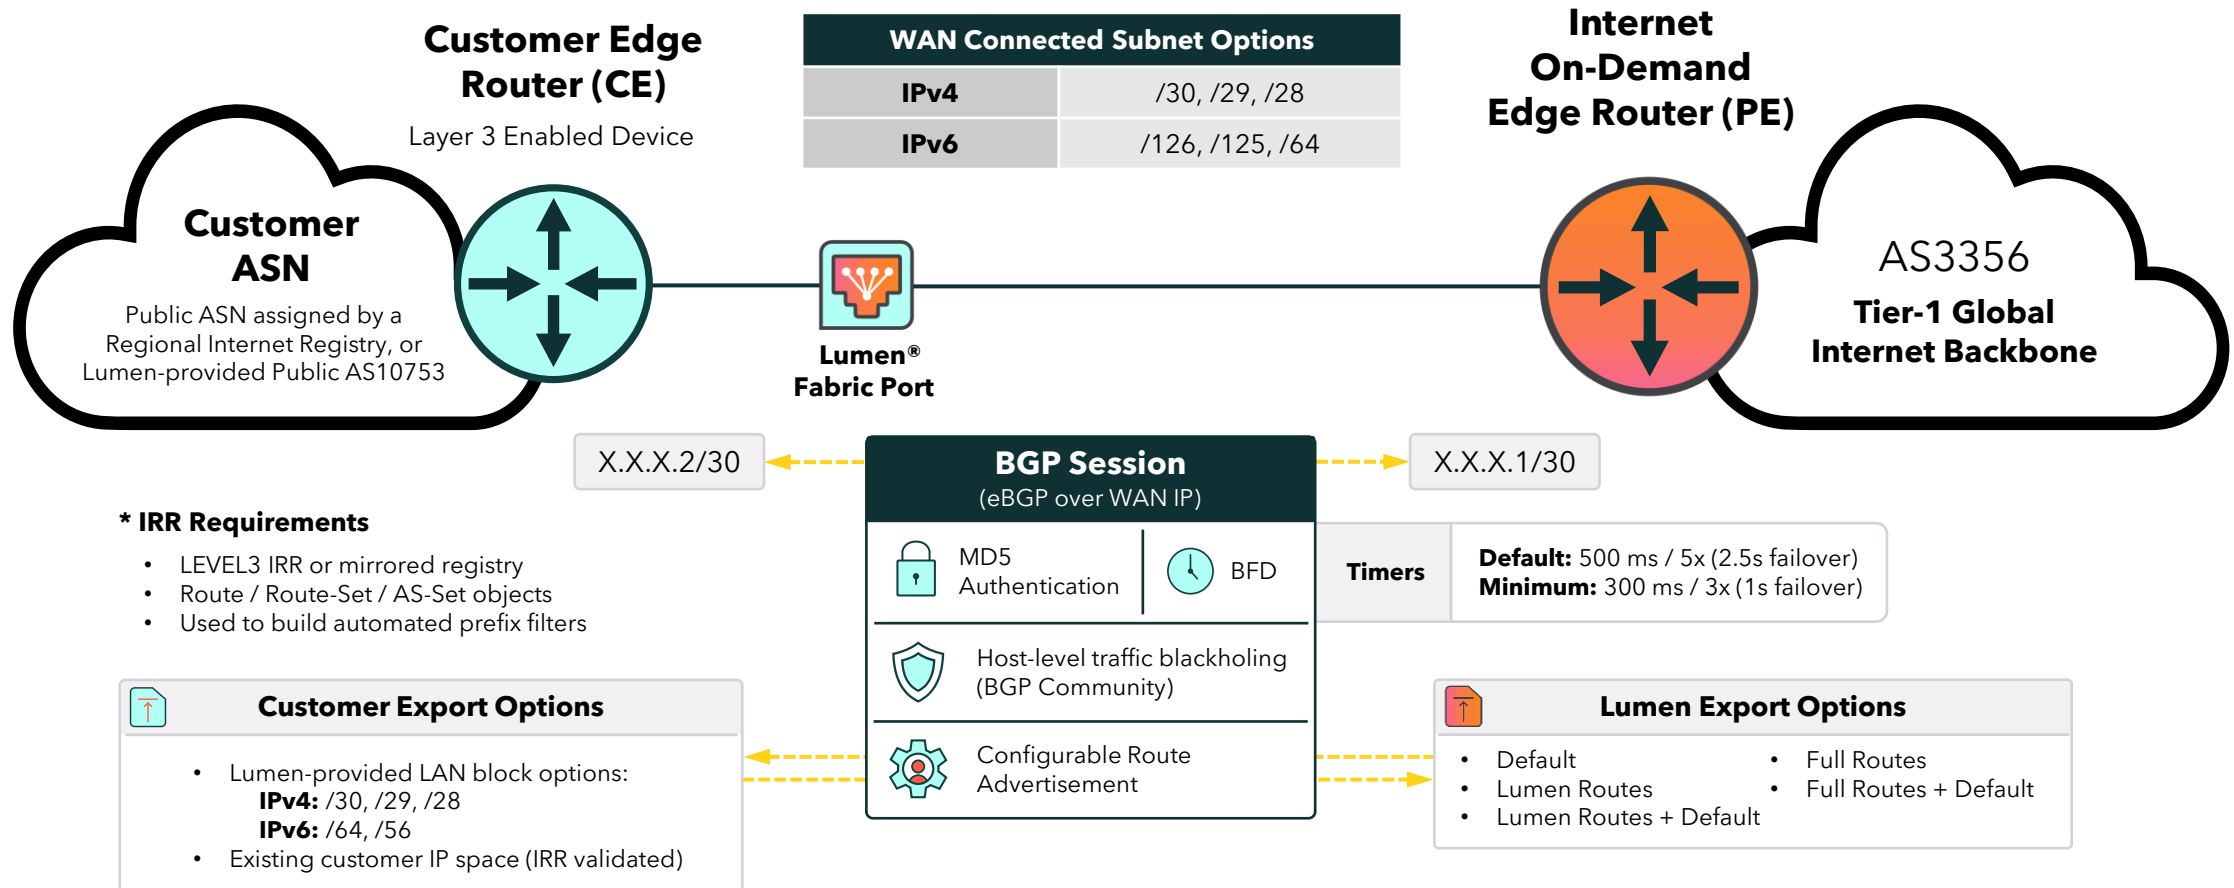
Customer Edge Router (CE)

Layer 3 Enabled Device

| WAN Connected Subnet Options | |
|---|---|
| IPv4 | /30, /29, /28 |
| IPv6 | /126, /125, /64 |

Internet On-Demand Edge Router (PE)

Customer ASN

Public ASN assigned by a Regional Internet Registry, or Lumen-provided Public AS10753

Lumen® Fabric Port

AS3356

Tier-1 Global Internet Backbone

X.X.X.2/30

BGP Session
(eBGP over WAN IP)

X.X.X.1/30

* IRR Requirements

• LEVEL3 IRR or mirrored registry
• Route / Route-Set / AS-Set objects
• Used to build automated prefix filters

MD5 Authentication

BFD

Timers

Default: 500 ms / 5x (2.5s failover)
Minimum: 300 ms / 3x (1s failover)

Host-level traffic blackholing (BGP Community)

Configurable Route Advertisement

Customer Export Options

• Lumen-provided LAN block options:
IPv4: /30, /29, /28
IPv6: /64, /56
• Existing customer IP space (IRR validated)

Lumen Export Options

• Default
• Lumen Routes
• Lumen Routes + Default
• Full Routes
• Full Routes + Default